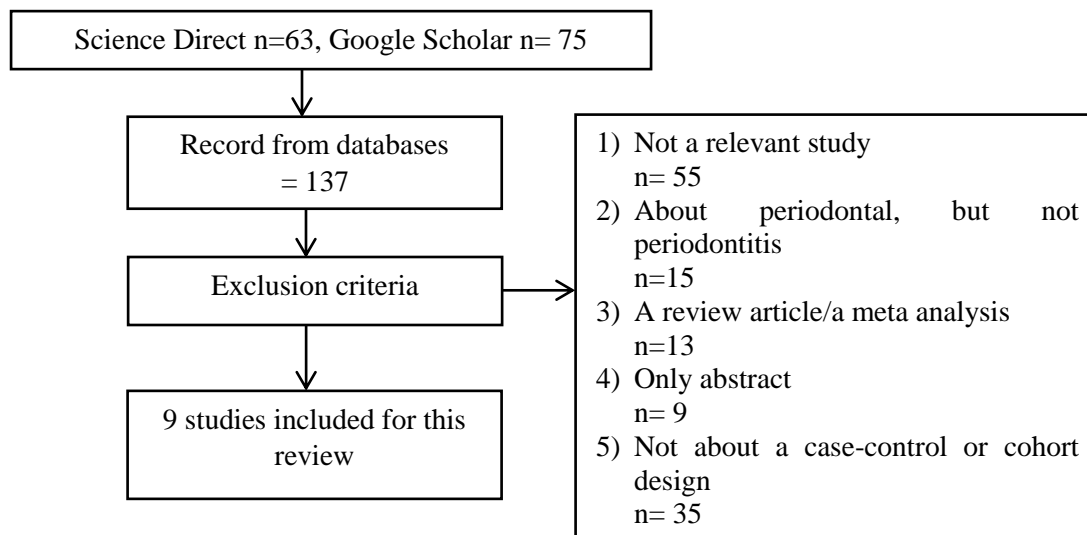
Science Direct n=63, Google Scholar n= 75

Record from databases = 137

Exclusion criteria

9 studies included for this review

1) Not a relevant study
n= 55
2) About periodontal, but not periodontitis
n=15
3) A review article/a meta analysis
n=13
4) Only abstract
n= 9
5) Not about a case-control or cohort design
n= 35